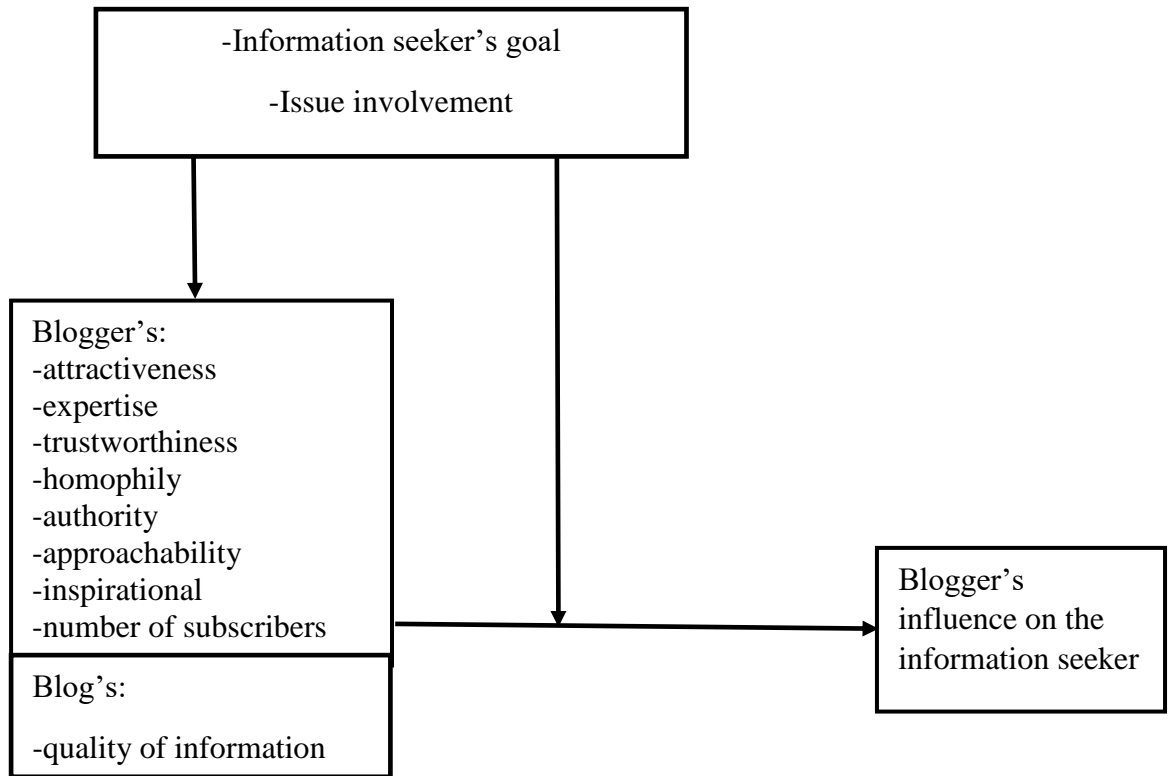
-Information seeker’s goal

-Issue involvement

Blogger’s:
-attractiveness
-expertise
-trustworthiness
-homophily
-authority
-approachability
-inspirational
-number of subscribers

Blog’s:

-quality of information

Blogger’s influence on the information seeker